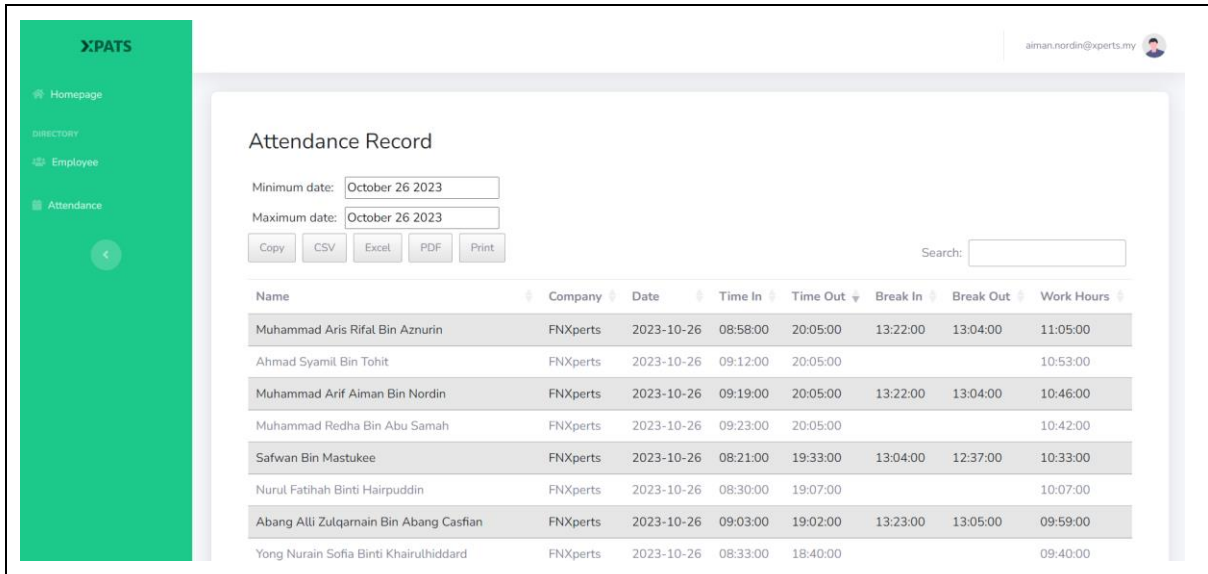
XPATS

Homepage

DIRECTORY

Employee

Attendance

aiman.nordin@xperts.my

Attendance Record

Minimum date: October 26 2023

Maximum date: October 26 2023

Copy CSV Excel PDF Print

Search:

| Name | Company | Date | Time In | Time Out | Break In | Break Out | Work Hours |
|---|---|---|---|---|---|---|---|
| Muhammad Aris Rifal Bin Aznurin | FNXperts | 2023-10-26 | 08:58:00 | 20:05:00 | 13:22:00 | 13:04:00 | 11:05:00 |
| Ahmad Syamil Bin Tohit | FNXperts | 2023-10-26 | 09:12:00 | 20:05:00 | | | 10:53:00 |
| Muhammad Arif Aiman Bin Nordin | FNXperts | 2023-10-26 | 09:19:00 | 20:05:00 | 13:22:00 | 13:04:00 | 10:46:00 |
| Muhammad Redha Bin Abu Samah | FNXperts | 2023-10-26 | 09:23:00 | 20:05:00 | | | 10:42:00 |
| Safwan Bin Mastukee | FNXperts | 2023-10-26 | 08:21:00 | 19:33:00 | 13:04:00 | 12:37:00 | 10:33:00 |
| Nurul Fatihah Binti Hairpuddin | FNXperts | 2023-10-26 | 08:30:00 | 19:07:00 | | | 10:07:00 |
| Abang Alli Zulqarnain Bin Abang Casfian | FNXperts | 2023-10-26 | 09:03:00 | 19:02:00 | 13:23:00 | 13:05:00 | 09:59:00 |
| Yong Nurain Sofia Binti Khairulhiddard | FNXperts | 2023-10-26 | 08:33:00 | 18:40:00 | | | 09:40:00 |